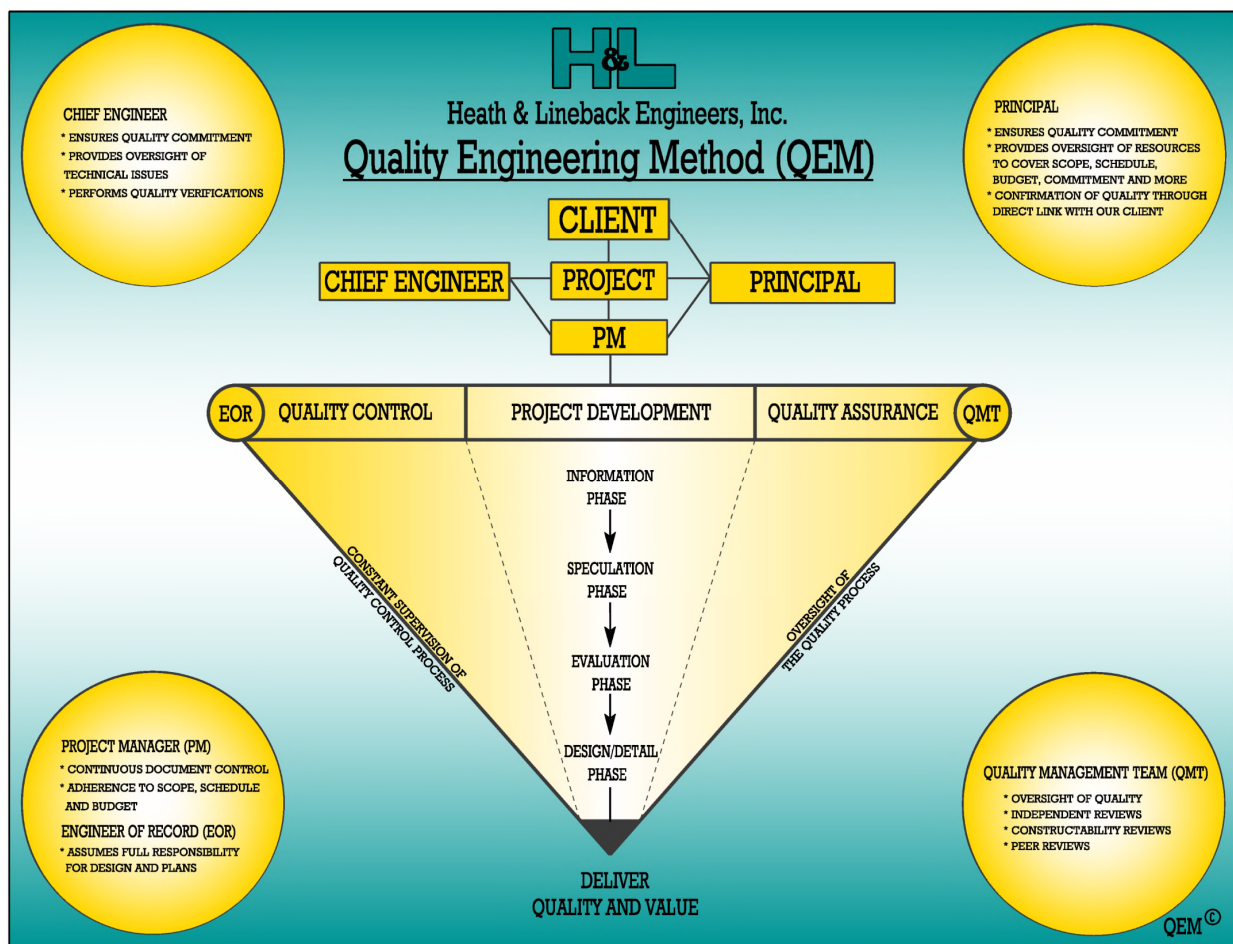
H&L

Heath & Lineback Engineers, Inc.

Quality Engineering Method (QEM)

CHIEF ENGINEER
* ENSURES QUALITY COMMITMENT
* PROVIDES OVERSIGHT OF TECHNICAL ISSUES
* PERFORMS QUALITY VERIFICATIONS

PRINCIPAL
* ENSURES QUALITY COMMITMENT
* PROVIDES OVERSIGHT OF RESOURCES TO COVER SCOPE, SCHEDULE, BUDGET, COMMITMENT AND MORE
* CONFIRMATION OF QUALITY THROUGH DIRECT LINK WITH OUR CLIENT

CLIENT

CHIEF ENGINEER

PROJECT

PRINCIPAL

PM

EOR

QUALITY CONTROL

PROJECT DEVELOPMENT

QUALITY ASSURANCE

QMT

INFORMATION PHASE

SPECULATION PHASE

EVALUATION PHASE

DESIGN/DETAIL PHASE

CONSTANT SUPERVISION OF QUALITY CONTROL PROCESS

OVERSIGHT OF THE QUALITY PROCESS

PROJECT MANAGER (PM)
* CONTINUOUS DOCUMENT CONTROL
* ADHERENCE TO SCOPE, SCHEDULE AND BUDGET

ENGINEER OF RECORD (EOR)
* ASSUMES FULL RESPONSIBILITY FOR DESIGN AND PLANS

DELIVER
QUALITY AND VALUE

QUALITY MANAGEMENT TEAM (QMT)
* OVERSIGHT OF QUALITY
* INDEPENDENT REVIEWS
* CONSTRUCTABILITY REVIEWS
* PEER REVIEWS

QEM©